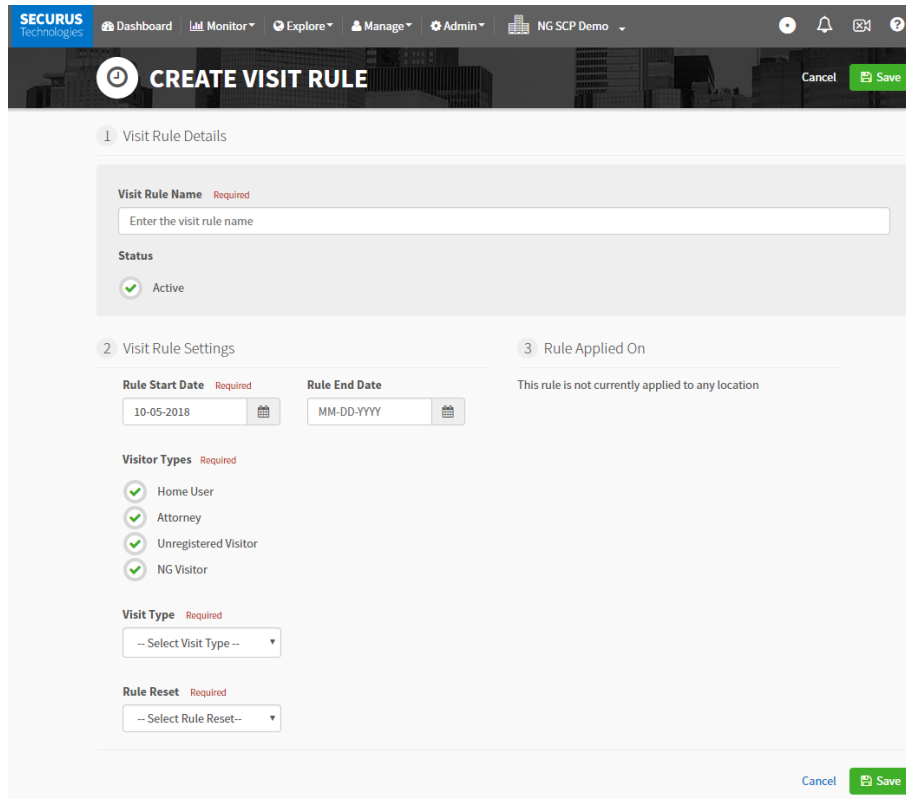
SECURUS Technologies

Dashboard | Monitor | Explore | Manage | Admin | NG SCP Demo

CREATE VISIT RULE

Cancel Save

1 Visit Rule Details

Visit Rule Name Required

Enter the visit rule name

Status

Active

2 Visit Rule Settings

Rule Start Date Required

10-05-2018

Rule End Date

MM-DD-YYYY

Visitor Types Required

Home User

Attorney

Unregistered Visitor

NG Visitor

Visit Type Required

-- Select Visit Type --

Rule Reset Required

-- Select Rule Reset--

3 Rule Applied On

This rule is not currently applied to any location

Cancel Save